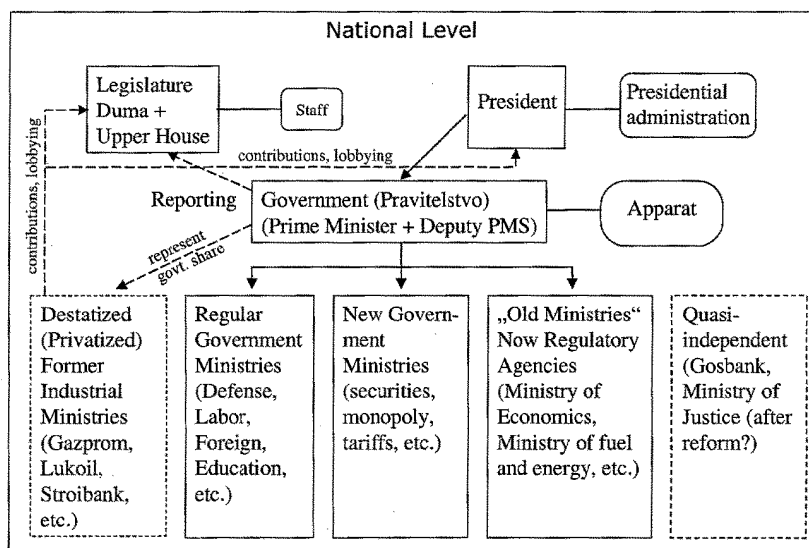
National Level

Legislature Duma + Upper House

Staff

President

Presidential administration

contributions, lobbying

contributions, lobbying

Reporting

Government (Pravitelstvo) (Prime Minister + Deputy PMS)

Apparat

represent govt. share

Destatized (Privatized) Former Industrial Ministries (Gazprom, Lukoil, Stroibank, etc.)

Regular Government Ministries (Defense, Labor, Foreign, Education, etc.)

New Government Ministries (securities, monopoly, tariffs, etc.)

„Old Ministries“ Now Regulatory Agencies (Ministry of Economics, Ministry of fuel and energy, etc.)

Quasi-independent (Gosbank, Ministry of Justice (after reform?)